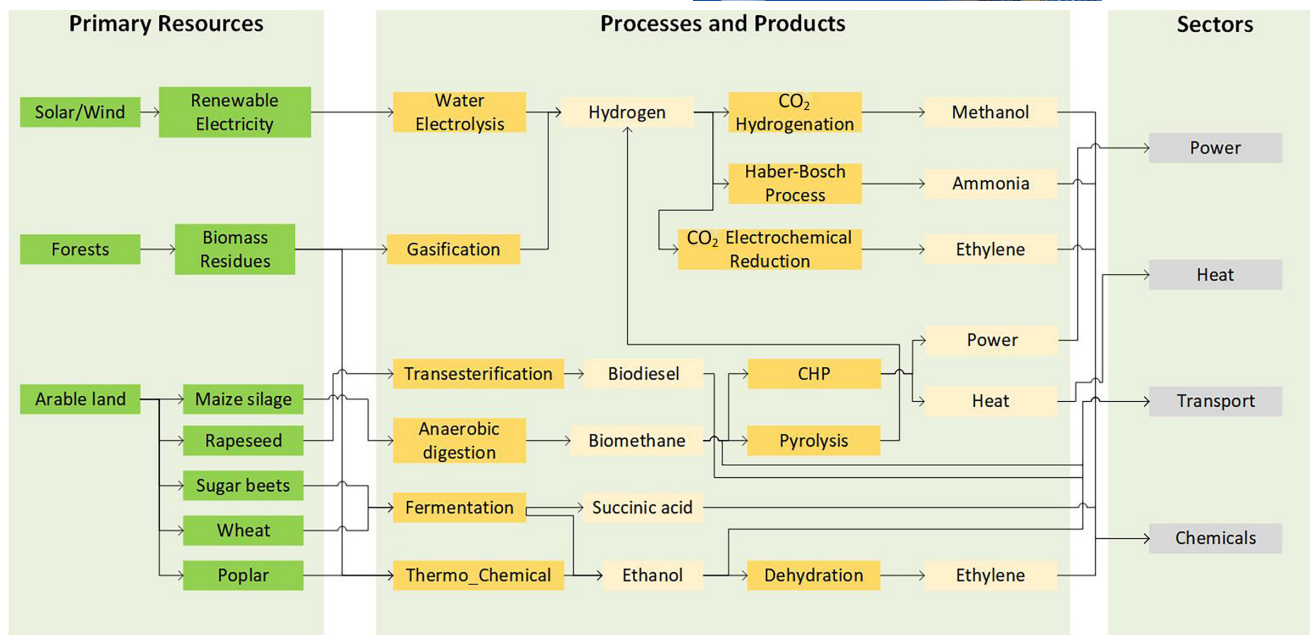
Primary Resources

Solar/Wind

Renewable Electricity

Forests

Biomass Residues

Arable land

Maize silage

Rapeseed

Sugar beets

Wheat

Poplar

Processes and Products

Water Electrolysis

Hydrogen

$CO_2$ Hydrogenation

Methanol

Haber-Bosch Process

Ammonia

Gasification

$CO_2$ Electrochemical Reduction

Ethylene

Power

Transesterification

Biodiesel

CHP

Heat

Anaerobic digestion

Biomethane

Pyrolysis

Fermentation

Succinic acid

Thermo_Chemical

Ethanol

Dehydration

Ethylene

Sectors

Power

Heat

Transport

Chemicals